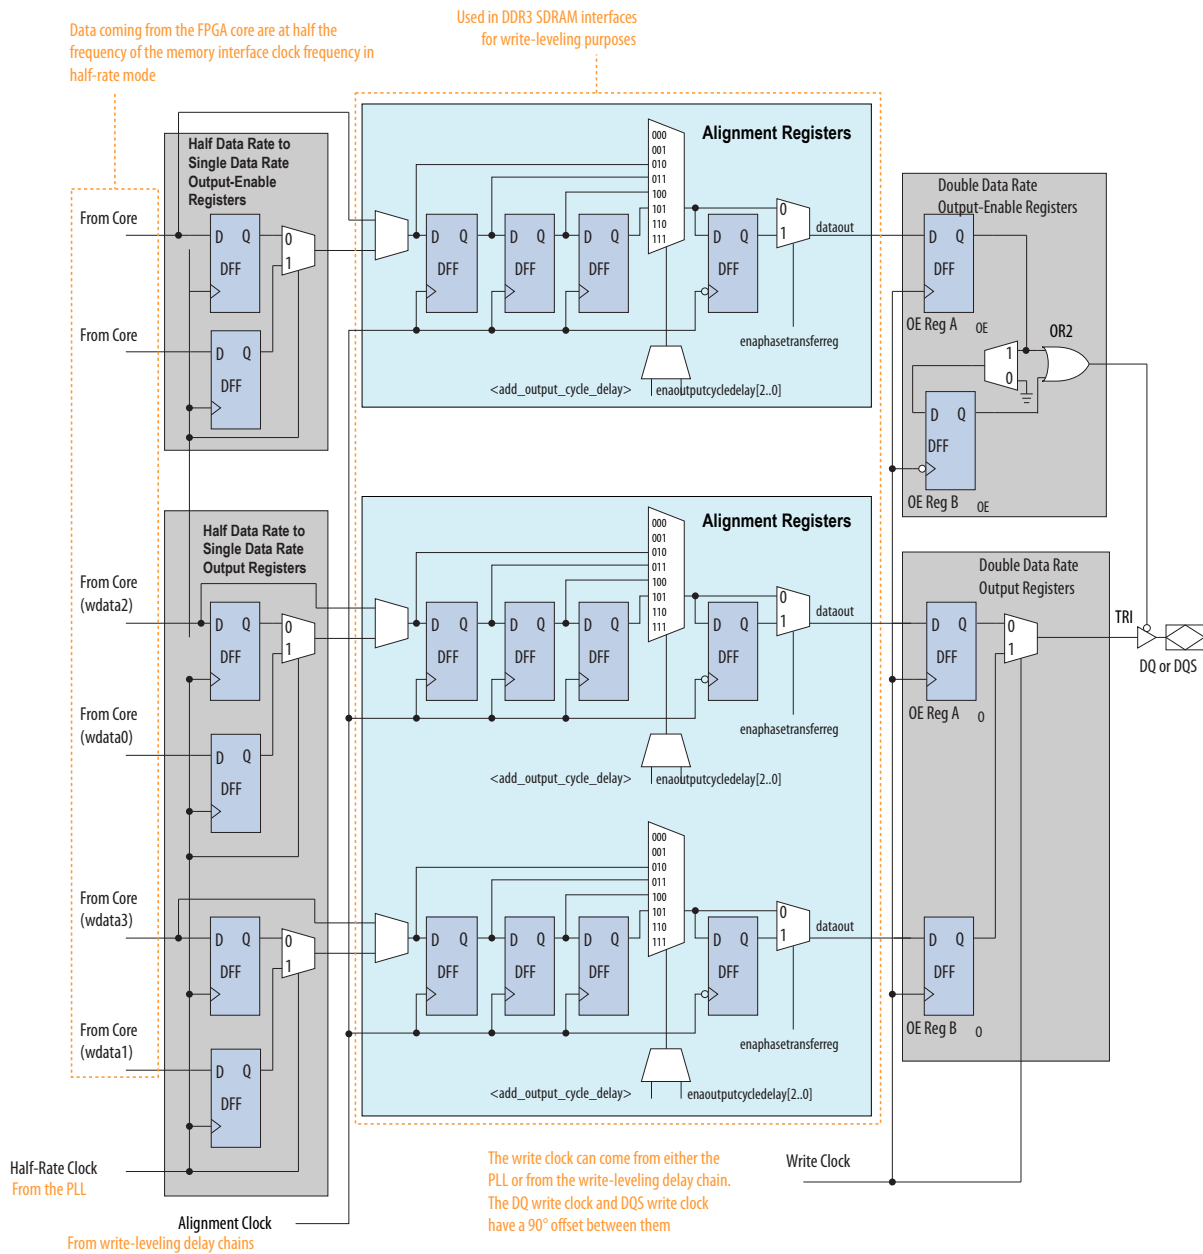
Data coming from the FPGA core are at half the frequency of the memory interface clock frequency in half-rate mode

Used in DDR3 SDRAM interfaces for write-leveling purposes

Half Data Rate to Single Data Rate Output-Enable Registers

From Core

D Q
DFF

0
1

From Core

D Q
DFF

Alignment Registers

000
001
010
011
100
101
110
111

D Q
DFF

D Q
DFF

D Q
DFF

D Q
DFF

0
1

dataout

enaphasetransferreg

<add_output_cycle_delay>

enaoutputcycledelay[2..0]

Double Data Rate Output-Enable Registers

D Q
DFF

OE Reg A OE

OR2

1
0

D Q
DFF

OE Reg B OE

Half Data Rate to Single Data Rate Output Registers

From Core (wdata2)

D Q
DFF

0
1

From Core (wdata0)

D Q
DFF

Alignment Registers

000
001
010
011
100
101
110
111

D Q
DFF

D Q
DFF

D Q
DFF

D Q
DFF

0
1

dataout

enaphasetransferreg

<add_output_cycle_delay>

enaoutputcycledelay[2..0]

Double Data Rate Output Registers

D Q
DFF

OE Reg A 0

0
1

TRI

DQ or DQS

From Core (wdata3)

D Q
DFF

0
1

From Core (wdata1)

D Q
DFF

000
001
010
011
100
101
110
111

D Q
DFF

D Q
DFF

D Q
DFF

D Q
DFF

0
1

dataout

enaphasetransferreg

<add_output_cycle_delay>

enaoutputcycledelay[2..0]

D Q
DFF

OE Reg B 0

Half-Rate Clock
From the PLL

Alignment Clock
From write-leveling delay chains

The write clock can come from either the PLL or from the write-leveling delay chain. The DQ write clock and DQS write clock have a 90° offset between them

Write Clock